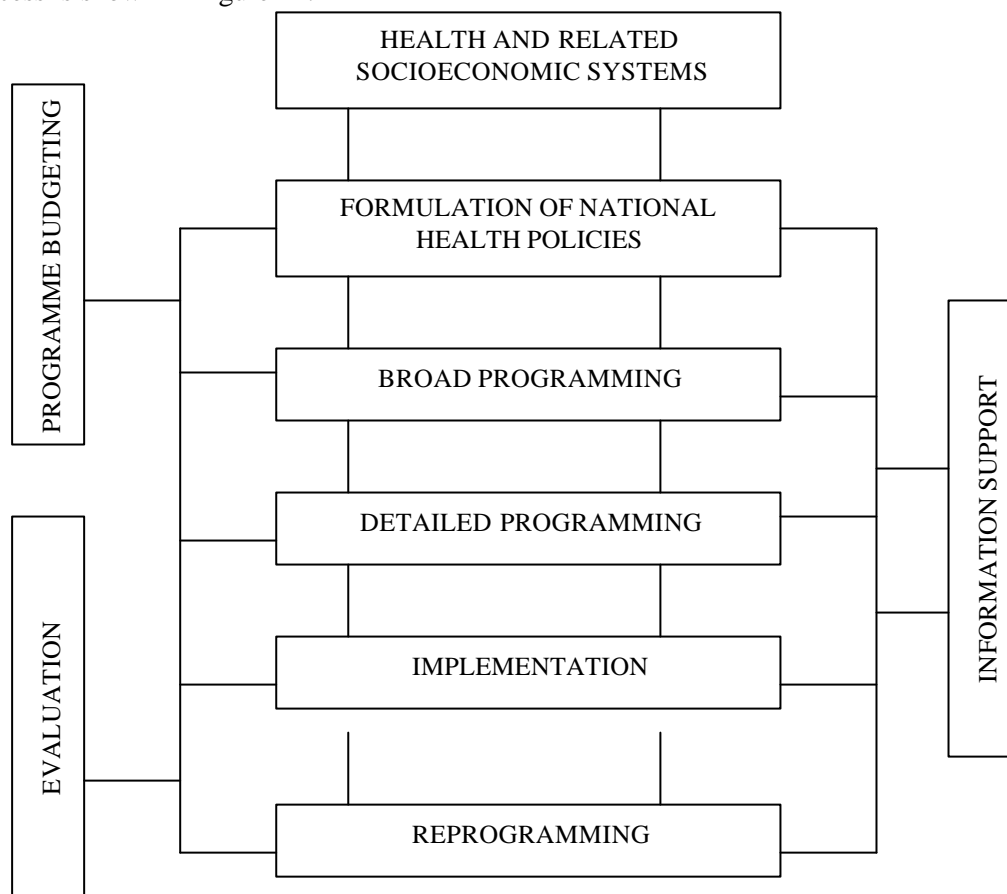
HEALTH AND RELATED SOCIOECONOMIC SYSTEMS

PROGRAMME BUDGETING

FORMULATION OF NATIONAL HEALTH POLICIES

BROAD PROGRAMMING

INFORMATION SUPPORT

DETAILED PROGRAMMING

EVALUATION

IMPLEMENTATION

REPROGRAMMING